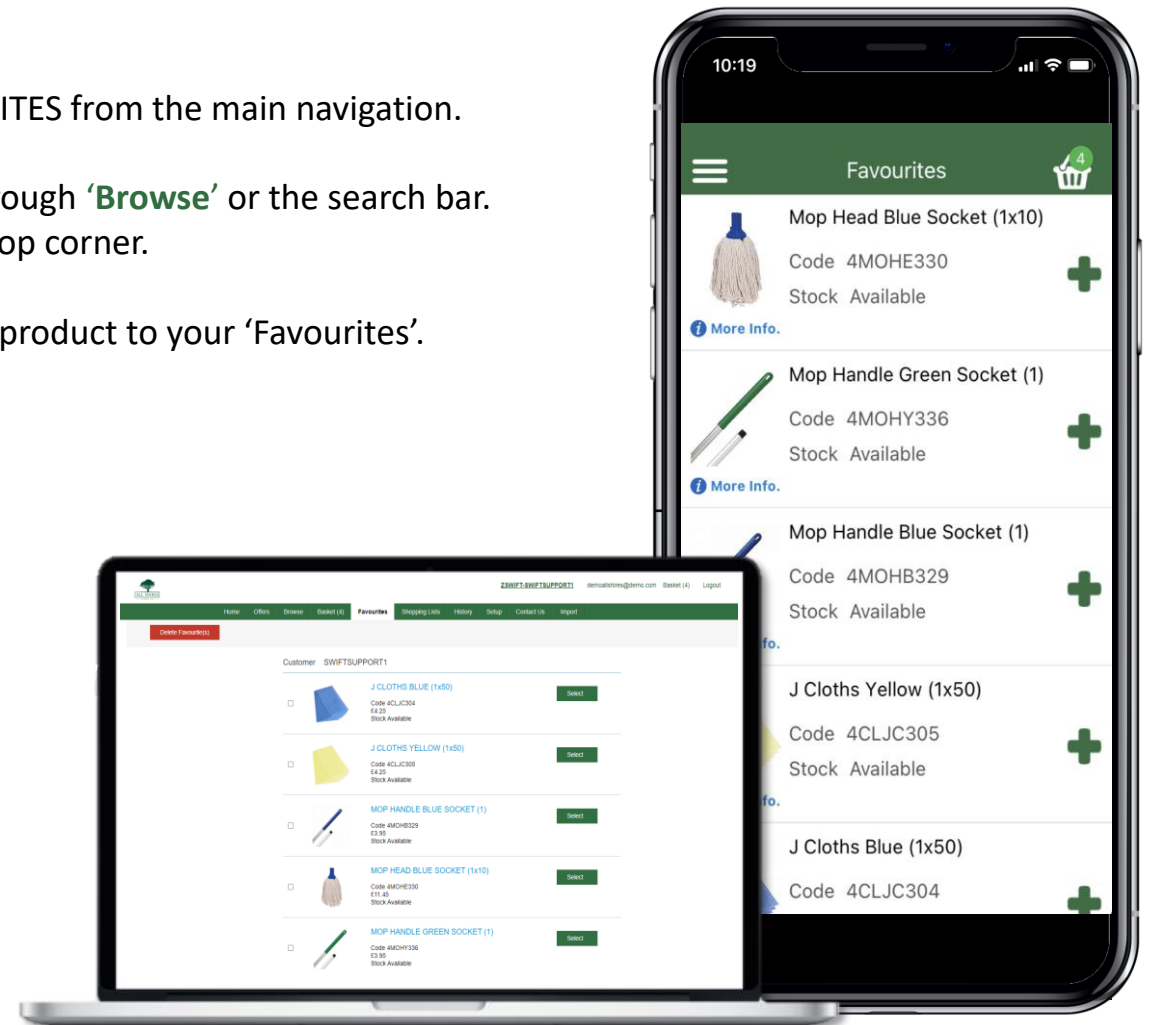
ITES from the main navigation.

ough 'Browse' or the search bar.
op corner.

product to your 'Favourites'.

10:19

Favourites

4

Mop Head Blue Socket (1x10)

Code 4MOHE330

Stock Available

More Info.

Mop Handle Green Socket (1)

Code 4MOHY336

Stock Available

More Info.

Mop Handle Blue Socket (1)

Code 4MOHB329

Stock Available

fo.

J Cloths Yellow (1x50)

Code 4CLJC305

Stock Available

fo.

J Cloths Blue (1x50)

Code 4CLJC304

ZSWIFT-SWIFTSUPPORT1 demoallshires@demo.com Basket (4) Logout

Home Offers Browse Basket (4) Favourites Shopping Lists History Setup Contact Us Import

Delete Favourite(s)

Customer SWIFTSUPPORT1

J CLOTHS BLUE (1x50)
Code 4CLJC304
£4.25
Stock Available
Select

J CLOTHS YELLOW (1x50)
Code 4CLJC305
£4.25
Stock Available
Select

MOP HANDLE BLUE SOCKET (1)
Code 4MOHB329
£3.95
Stock Available
Select

MOP HEAD BLUE SOCKET (1x10)
Code 4MOHE330
£11.45
Stock Available
Select

MOP HANDLE GREEN SOCKET (1)
Code 4MOHY336
£3.95
Stock Available
Select